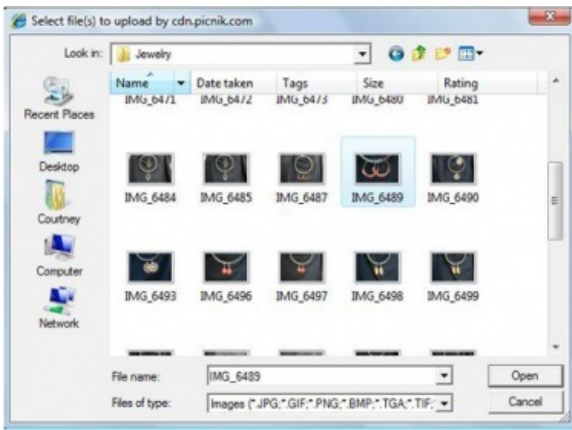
Select file(s) to upload by cdn.picnik.com

Look in: Jewelry

Recent Places
Desktop
Courtney
Computer
Network

| Name | Date taken | Tags | Size | Rating |
|---|---|---|---|---|
| IMG_6471 | IMG_6472 | IMG_6473 | IMG_6480 | IMG_6481 |
| IMG_6484 | IMG_6485 | IMG_6487 | IMG_6489 | IMG_6490 |
| IMG_6493 | IMG_6496 | IMG_6497 | IMG_6498 | IMG_6499 |

File name: IMG_6489
Files of type: Images (*.JPG;*.GIF;*.PNG;*.BMP;*.TGA;*.TIF;

Open
Cancel